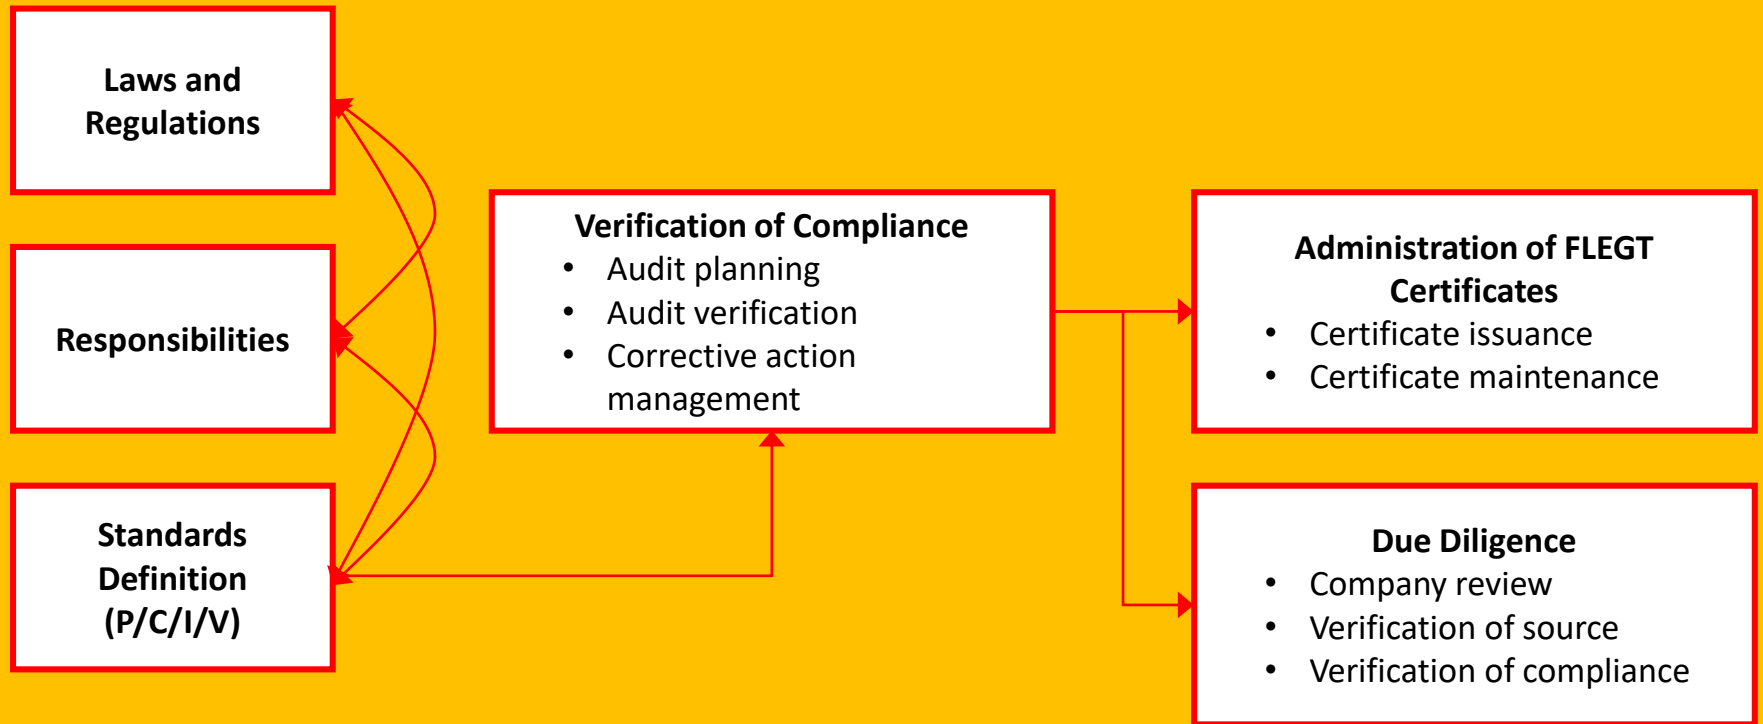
Laws and Regulations

Responsibilities

Standards Definition (P/C/I/V)

Verification of Compliance
- Audit planning
- Audit verification
- Corrective action management

Administration of FLEGT Certificates
- Certificate issuance
- Certificate maintenance

Due Diligence
- Company review
- Verification of source
- Verification of compliance